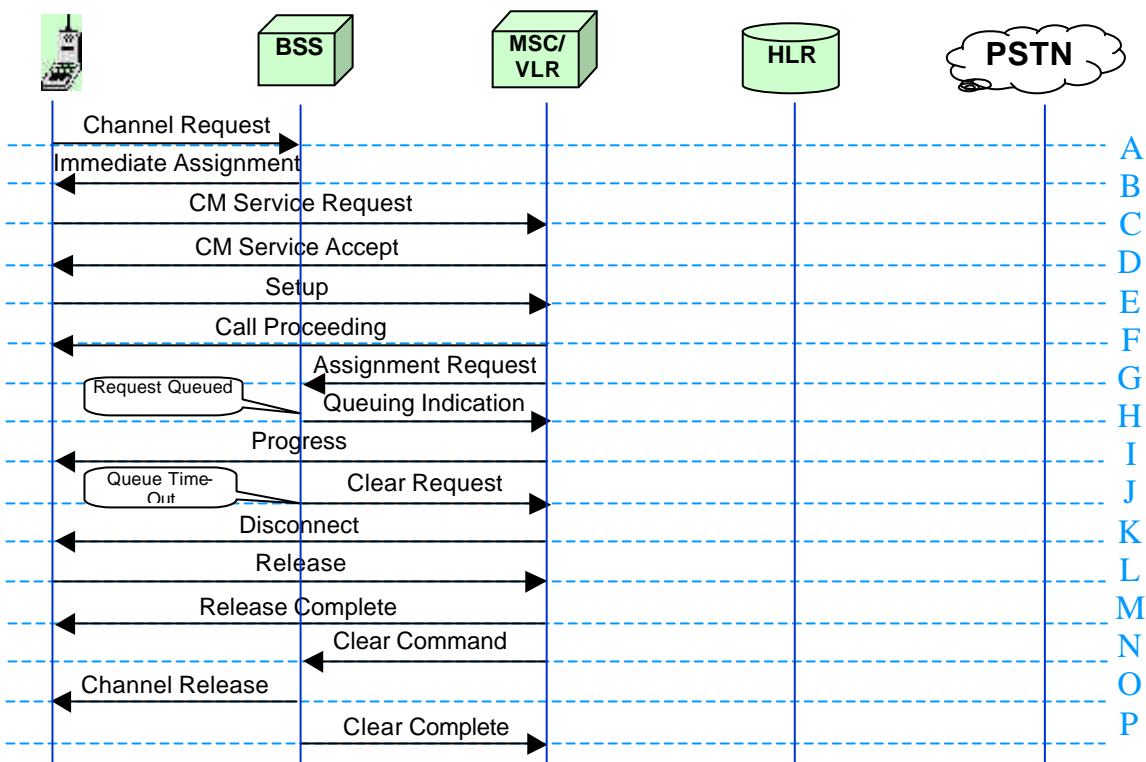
BSS
MSC/ VLR
HLR
PSTN

Channel Request
A
Immediate Assignment
B
CM Service Request
C
CM Service Accept
D
Setup
E
Call Proceeding
F
Assignment Request
G
Request Queued
Queuing Indication
H
Progress
I
Queue Time-Out
Clear Request
J
Disconnect
K
Release
L
Release Complete
M
Clear Command
N
Channel Release
O
Clear Complete
P